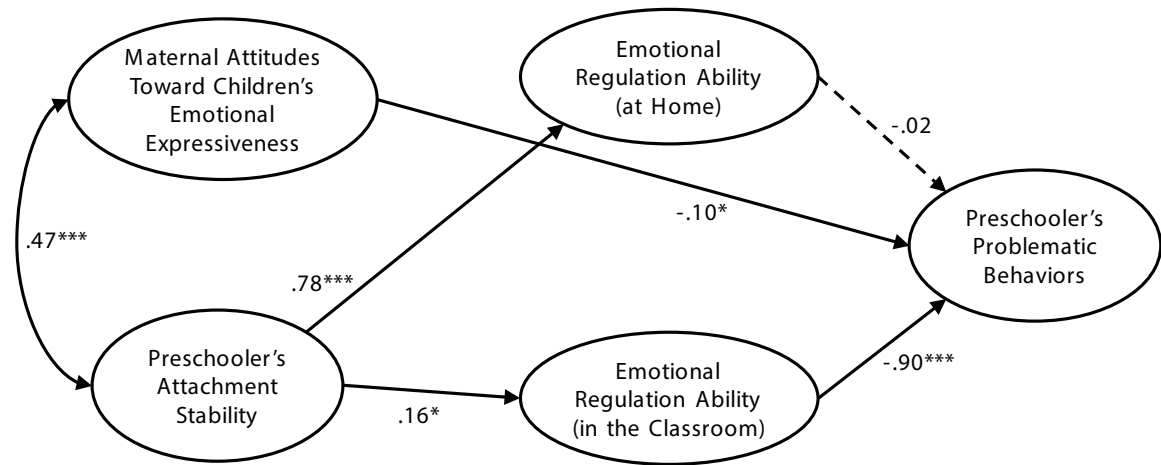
Maternal Attitudes Toward Children's Emotional Expressiveness

Emotional Regulation Ability (at Home)

-.02

.47***

-.10*

Preschooler's Problematic Behaviors

.78***

Preschooler's Attachment Stability

Emotional Regulation Ability (in the Classroom)

.16*

-.90***